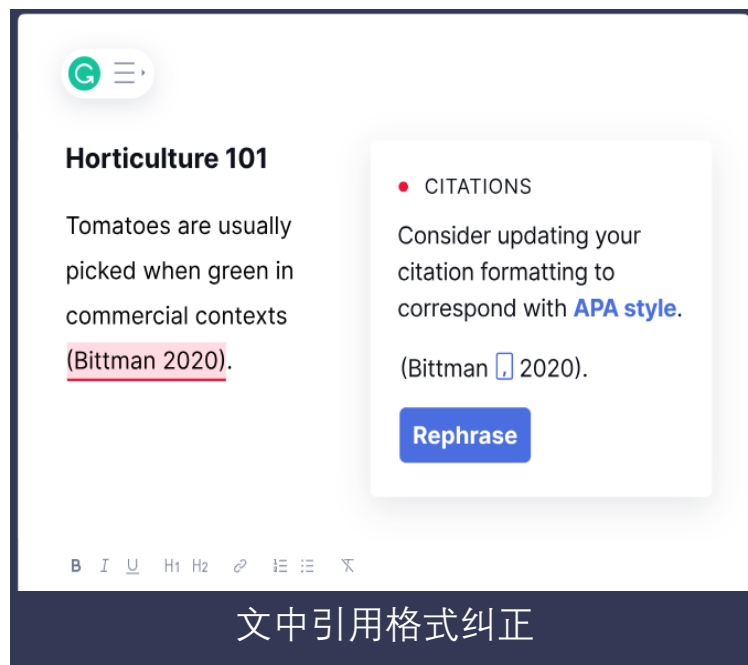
Horticulture 101

Tomatoes are usually picked when green in commercial contexts (Bittman 2020).

CITATIONS

Consider updating your citation formatting to correspond with APA style.

(Bittman , 2020).

Rephrase

B I U H1 H2

文中引用格式纠正